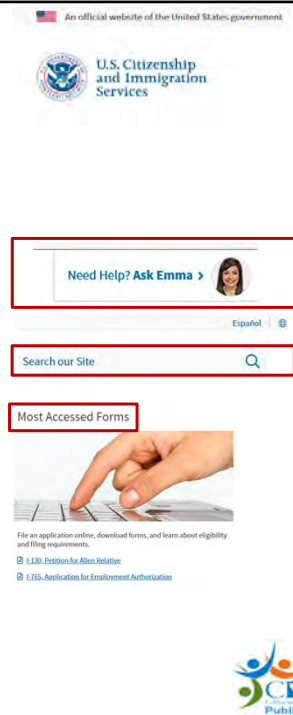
An official website of the United States government

U.S. Citizenship and Immigration Services

Need Help? Ask Emma >

Español

Search our Site

Most Accessed Forms

File an application online, download forms, and learn about eligibility and filing requirements.

I-130, Petition for Alien Relative

I-765, Application for Employment Authorization

C
Publi